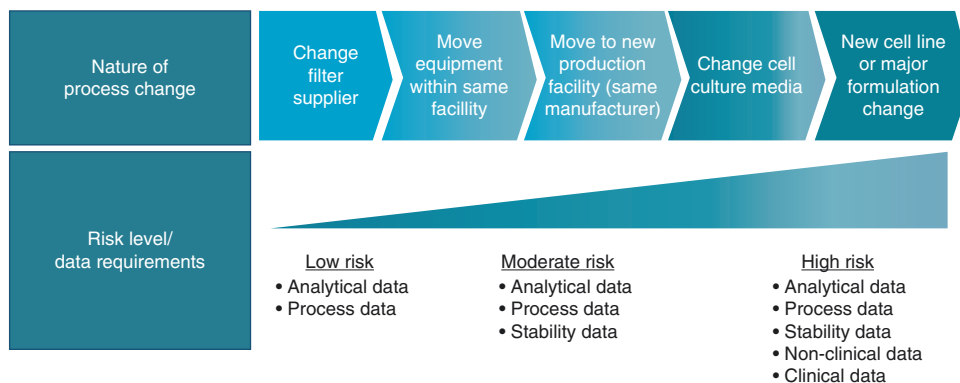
Nature of process change

Change filter supplier

Move equipment within same facillity

Move to new production facility (same manufacturer)

Change cell culture media

New cell line or major formulation change

Risk level/ data requirements

Low risk
• Analytical data
• Process data

Moderate risk
• Analytical data
• Process data
• Stability data

High risk
• Analytical data
• Process data
• Stability data
• Non-clinical data
• Clinical data